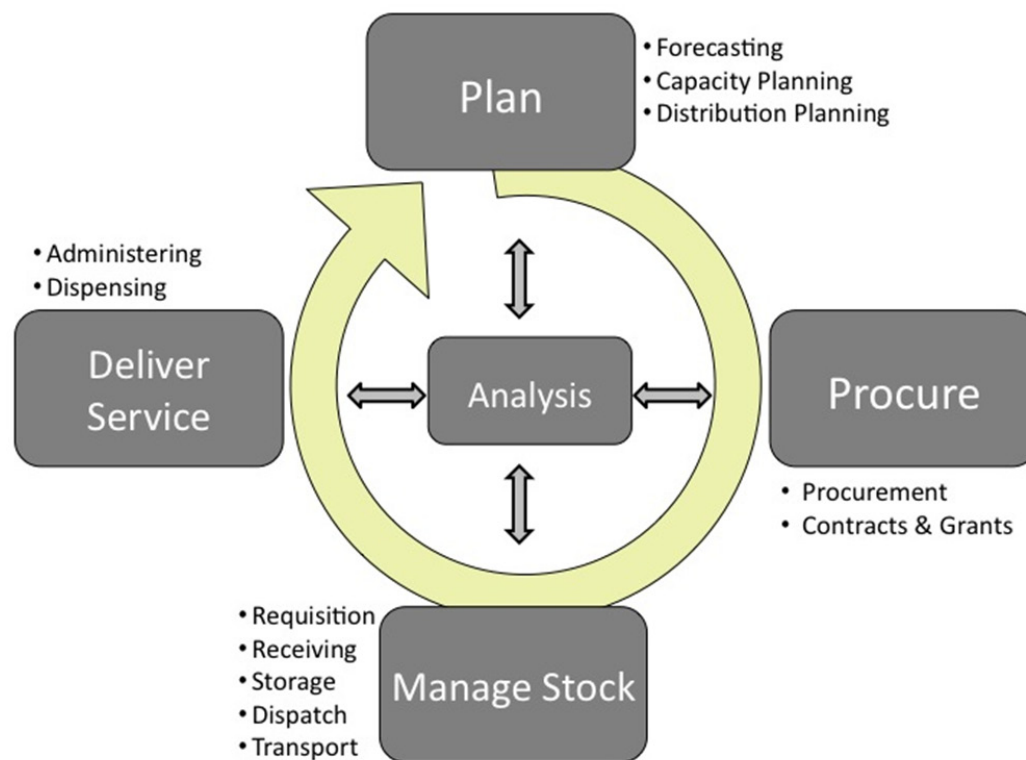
Plan

• Forecasting
• Capacity Planning
• Distribution Planning

• Administering
• Dispensing

Deliver Service

Analysis

Procure

• Procurement
• Contracts & Grants

• Requisition
• Receiving
• Storage
• Dispatch
• Transport

Manage Stock